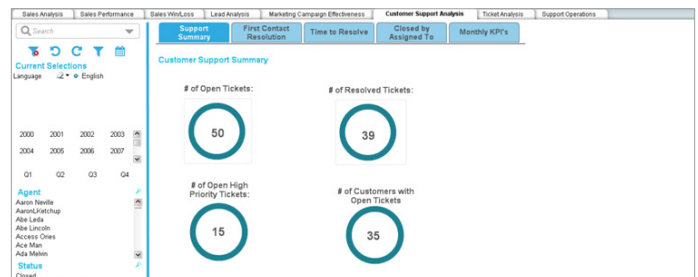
Sales Analysis | Sales Performance | Sales Win/Loss | Lead Analysis | Marketing Campaign Effectiveness | Customer Support Analysis | Ticket Analysis | Support Operations

Search

Current Selections

Language English

2000 2001 2002 2003
2004 2005 2006 2007

Q1 Q2 Q3 Q4

Agent
Aaron Neville
AaronLKatchup
Abe Leda
Abe Lincoln
Access Ories
Ace Man
Ada Melvin

Status
Closed

Support Summary | First Contact Resolution | Time to Resolve | Closed by Assigned To | Monthly KPI's

Customer Support Summary

# of Open Tickets:
50

# of Resolved Tickets:
39

# of Open High Priority Tickets:
15

# of Customers with Open Tickets
35